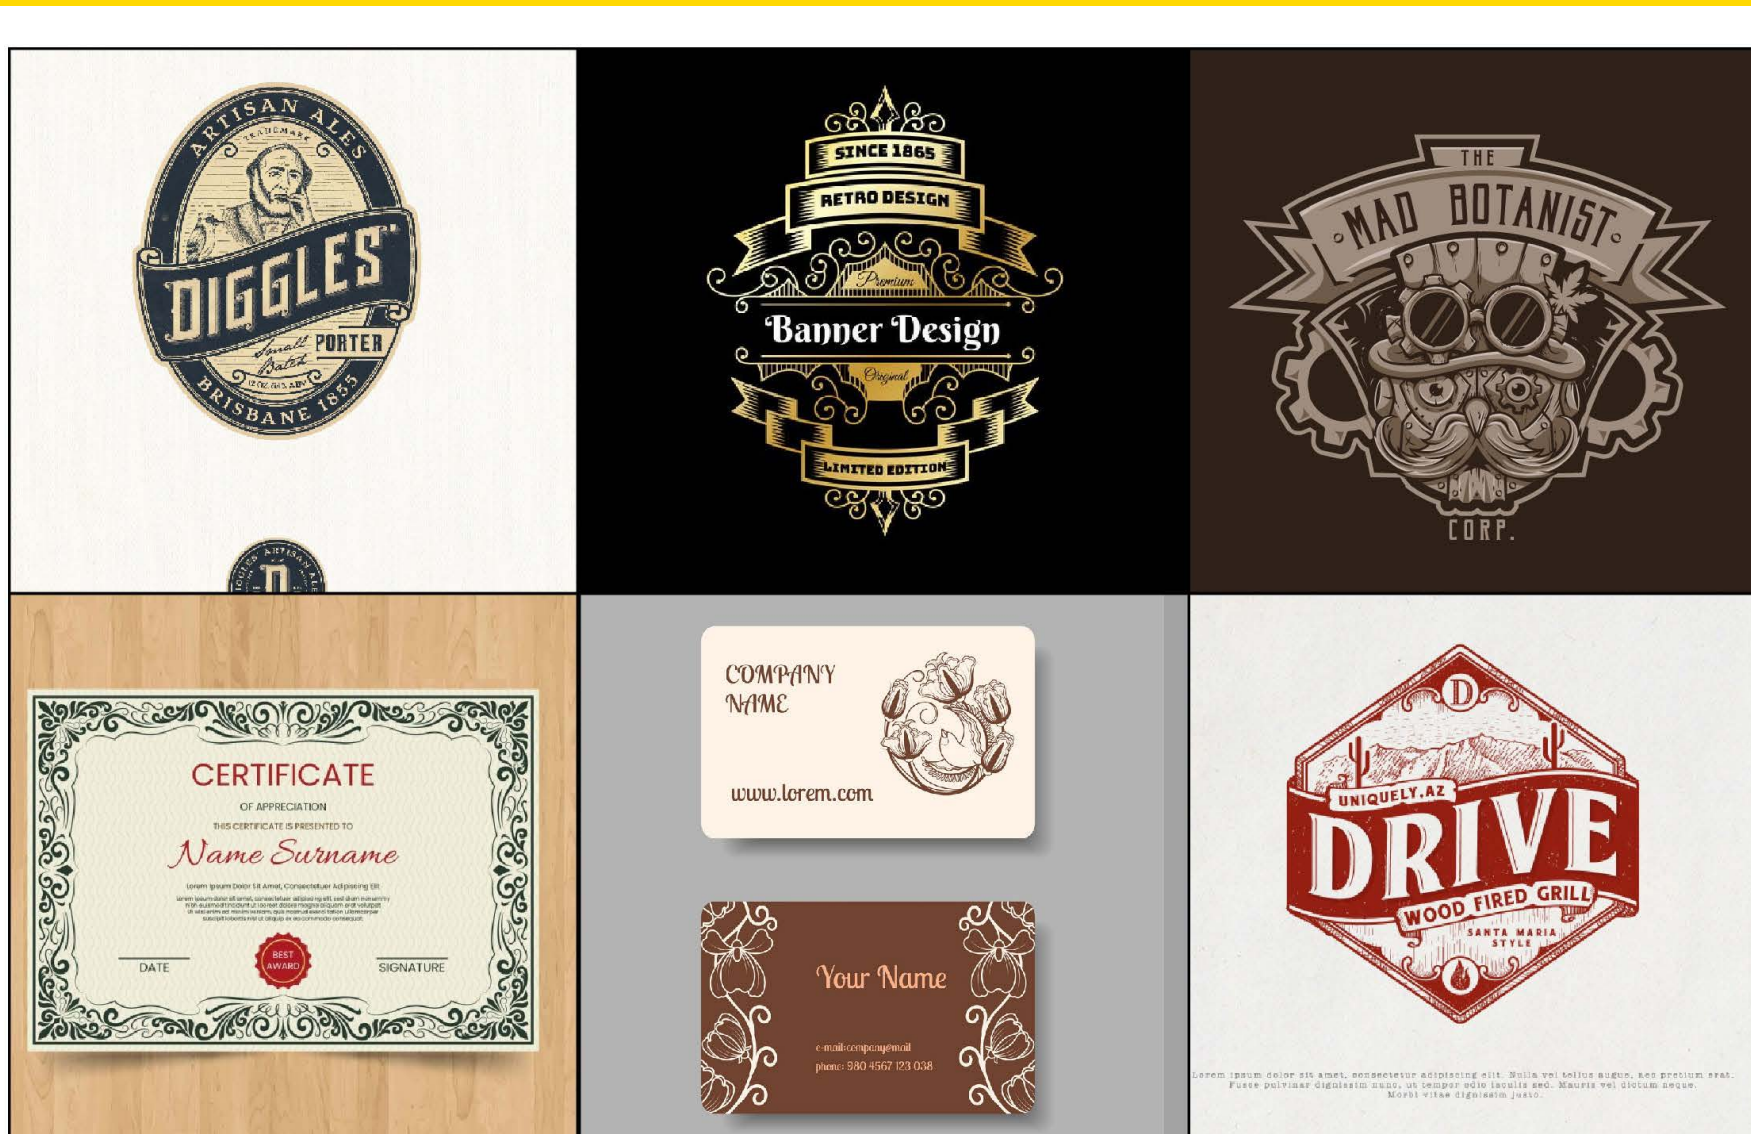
ARTISAN ALES
TRADEMARK
DIGGLES
Small Batch
PORTER
BRISBANE 1855

SINCE 1865
RETRO DESIGN
Premium
Banner Design
Original
LIMITED EDITION

THE
MAD BOTANIST
CORP.

CERTIFICATE
OF APPRECIATION
THIS CERTIFICATE IS PRESENTED TO
Name Surname
Lorem Ipsum Dolor Sit Amet, Consectetuer Adipiscing Elit.
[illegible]
DATE
BEST AWARD
SIGNATURE

COMPANY NAME
www.lorem.com

Your Name
e-mail: company@mail
phone: 980 4567 123 038

D
UNIQUELY.AZ
DRIVE
WOOD FIRED GRILL
SANTA MARIA STYLE

Lorem ipsum dolor sit amet, consectetur adipiscing elit. Nulla vel tellus augue, nec pretium erat. Fusce pulvinar dignissim nunc, ut tempor odio iaculis sed. Mauris vel dictum neque. Morbi vitae dignissim justo.